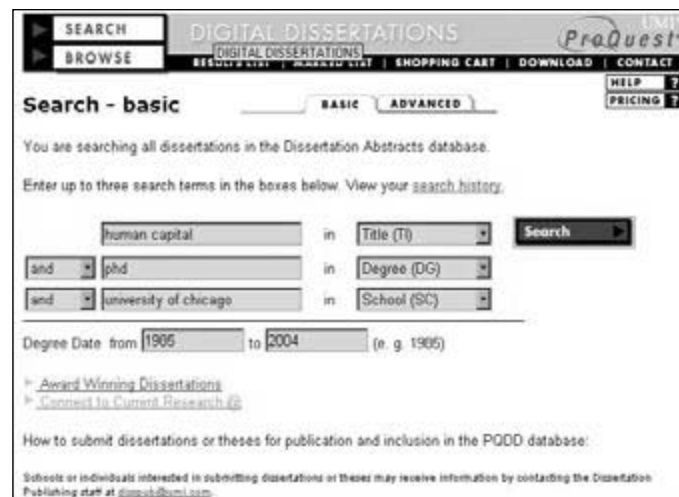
SEARCH
BROWSE
DIGITAL DISSERTATIONS
DIGITAL DISSERTATIONS
UMI
ProQuest
RESULTS LIST | MARKED LIST | SHOPPING CART | DOWNLOAD | CONTACT
HELP ?
PRICING ?

Search - basic

BASIC ADVANCED

You are searching all dissertations in the Dissertation Abstracts database.

Enter up to three search terms in the boxes below. View your search history.

| | | | |
|---|---|---|---|
| | human capital | in | Title (TI) |
| and | phd | in | Degree (DG) |
| and | university of chicago | in | School (SC) |

Search

Degree Date from 1965 to 2004 (e. g. 1985)

Award Winning Dissertations
Connect to Current Research @

How to submit dissertations or theses for publication and inclusion in the PQDD database:

Schools or individuals interested in submitting dissertations or theses may receive information by contacting the Dissertation Publishing staff at disspub@umi.com.